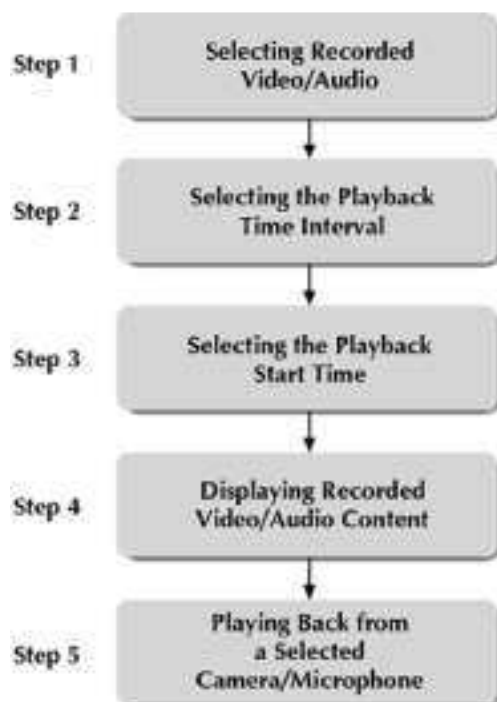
Step 1
Selecting Recorded Video/Audio

Step 2
Selecting the Playback Time Interval

Step 3
Selecting the Playback Start Time

Step 4
Displaying Recorded Video/Audio Content

Step 5
Playing Back from a Selected Camera/Microphone